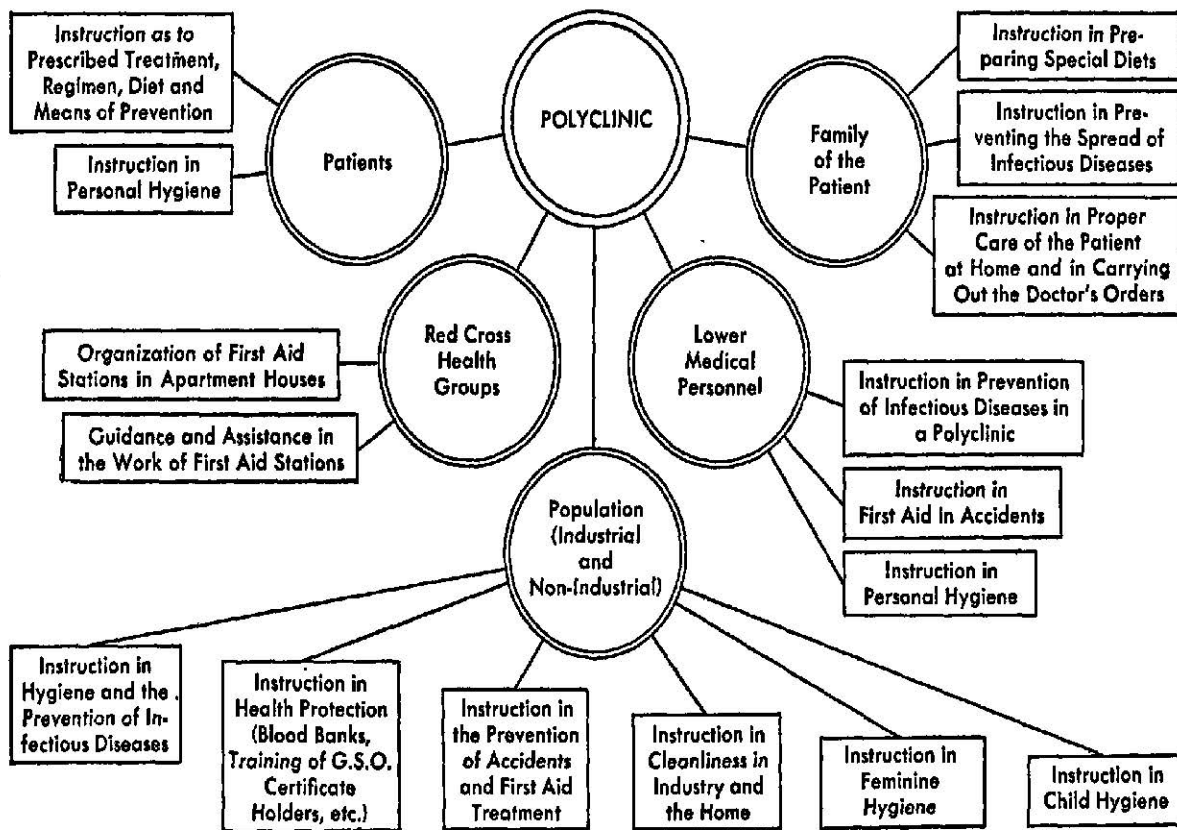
Instruction as to Prescribed Treatment, Regimen, Diet and Means of Prevention

Instruction in Personal Hygiene

Patients

POLYCLINIC

Family of the Patient

Instruction in Preparing Special Diets

Instruction in Preventing the Spread of Infectious Diseases

Instruction in Proper Care of the Patient at Home and in Carrying Out the Doctor's Orders

Organization of First Aid Stations in Apartment Houses

Guidance and Assistance in the Work of First Aid Stations

Red Cross Health Groups

Lower Medical Personnel

Instruction in Prevention of Infectious Diseases in a Polyclinic

Instruction in First Aid in Accidents

Instruction in Personal Hygiene

Population (Industrial and Non-Industrial)

Instruction in Hygiene and the . Prevention of Infectious Diseases

Instruction in Health Protection (Blood Banks, Training of G.S.O. Certificate Holders, etc.)

Instruction in the Prevention of Accidents and First Aid Treatment

Instruction in Cleanliness in Industry and the Home

Instruction in Feminine Hygiene

Instruction in Child Hygiene